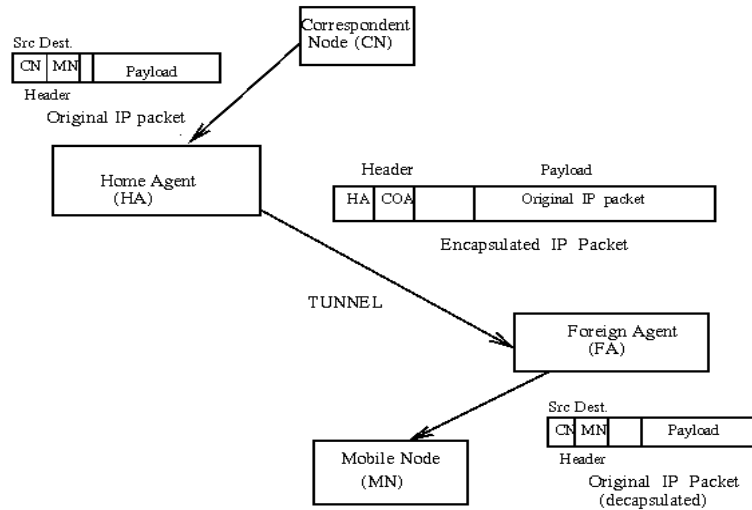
Correspondent Node (CN)

Src Dest.

| CN | MN | | Payload |
|---|---|---|---|

Header

Original IP packet

Home Agent (HA)

Header

Payload

| HA | COA | | Original IP packet |
|---|---|---|---|

Encapsulated IP Packet

TUNNEL

Foreign Agent (FA)

Src Dest.

| CN | MN | | Payload |
|---|---|---|---|

Header

Mobile Node (MN)

Original IP Packet (decapsulated)